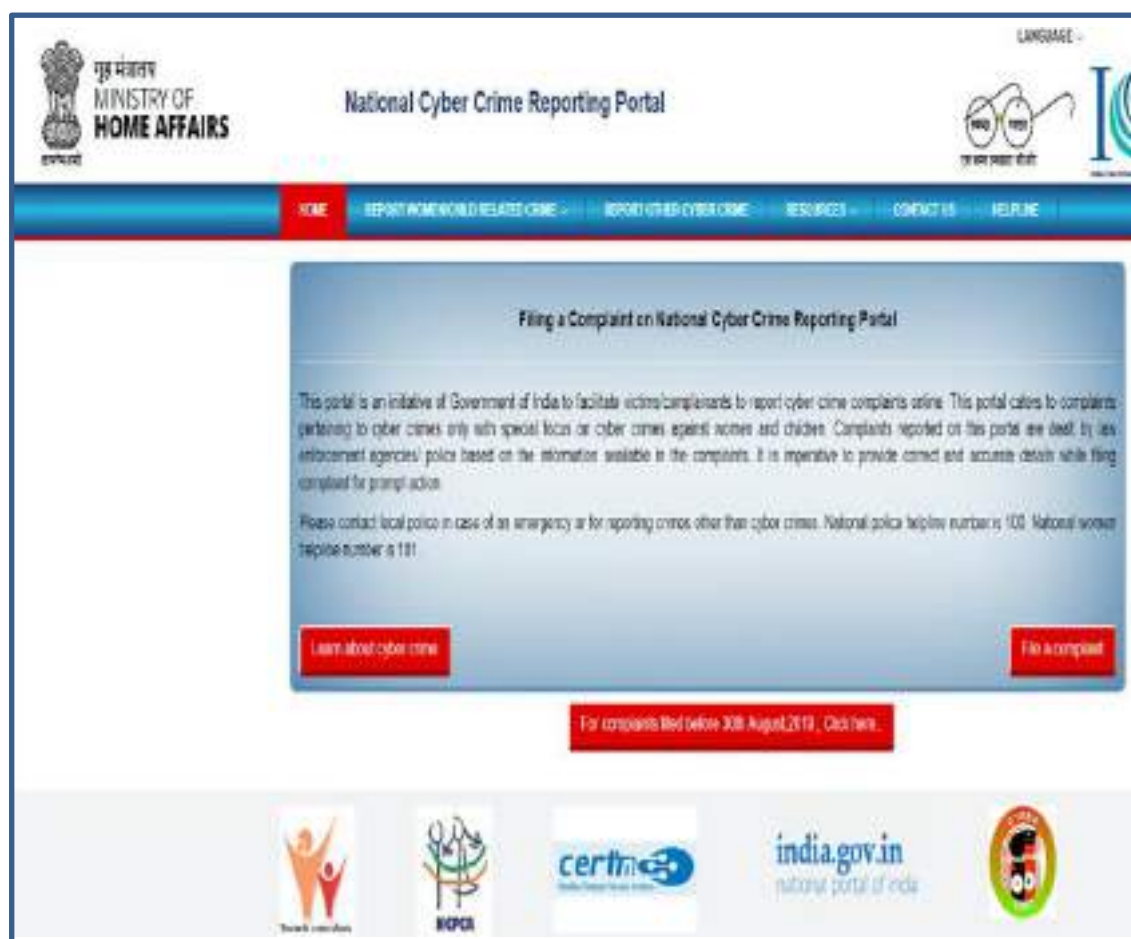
गृह मंत्रालय
MINISTRY OF
HOME AFFAIRS

National Cyber Crime Reporting Portal

LANGUAGE -

HOME | REPORT WOMEN/CHILD RELATED CRIME - | REPORT OTHER CYBER CRIME | RESOURCES - | CONTACT US | HELPLINE

Filing a Complaint on National Cyber Crime Reporting Portal

This portal is an initiative of Government of India to facilitate victims/complainants to report cyber crime complaints online. This portal caters to complaints pertaining to cyber crimes only with special focus on cyber crimes against women and children. Complaints reported on this portal are dealt by law enforcement agencies/ police based on the information available in the complaints. It is imperative to provide correct and accurate details while filing complaint for prompt action.

Please contact local police in case of an emergency or for reporting crimes other than cyber crimes. National police helpline number is 100. National women helpline number is 181.

Learn about cyber crime

File a complaint

For complaints filed before 30th August,2019 , Click here.

NCPCR

cert-in

india.gov.in
national portal of india